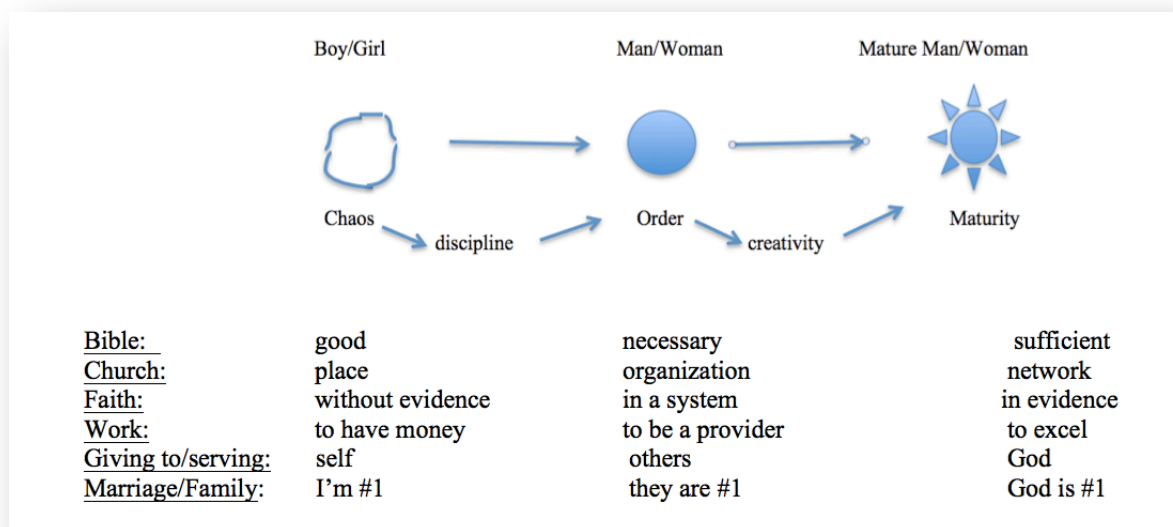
Boy/Girl | Man/Woman | Mature Man/Woman

Chaos | discipline | Order | creativity | Maturity

| | | | |
|---|---|---|---|
| Bible: | good | necessary | sufficient |
| Church: | place | organization | network |
| Faith: | without evidence | in a system | in evidence |
| Work: | to have money | to be a provider | to excel |
| Giving to/serving: | self | others | God |
| Marriage/Family: | I'm #1 | they are #1 | God is #1 |